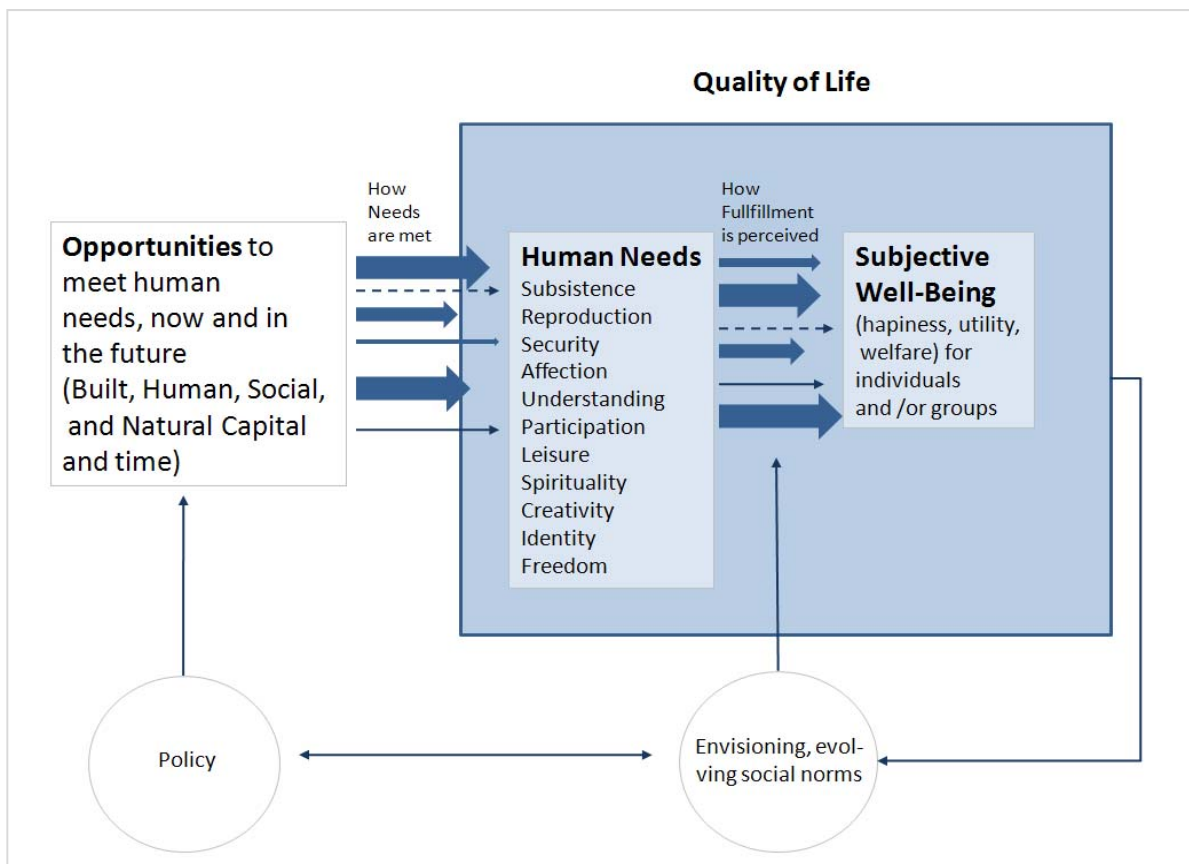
Quality of Life

How Needs are met

Opportunities to meet human needs, now and in the future (Built, Human, Social, and Natural Capital and time)

Human Needs
Subsistence
Reproduction
Security
Affection
Understanding
Participation
Leisure
Spirituality
Creativity
Identity
Freedom

How Fullfillment is perceived

Subjective Well-Being
(hapiness, utility, welfare) for individuals and /or groups

Policy

Envisioning, evolving social norms